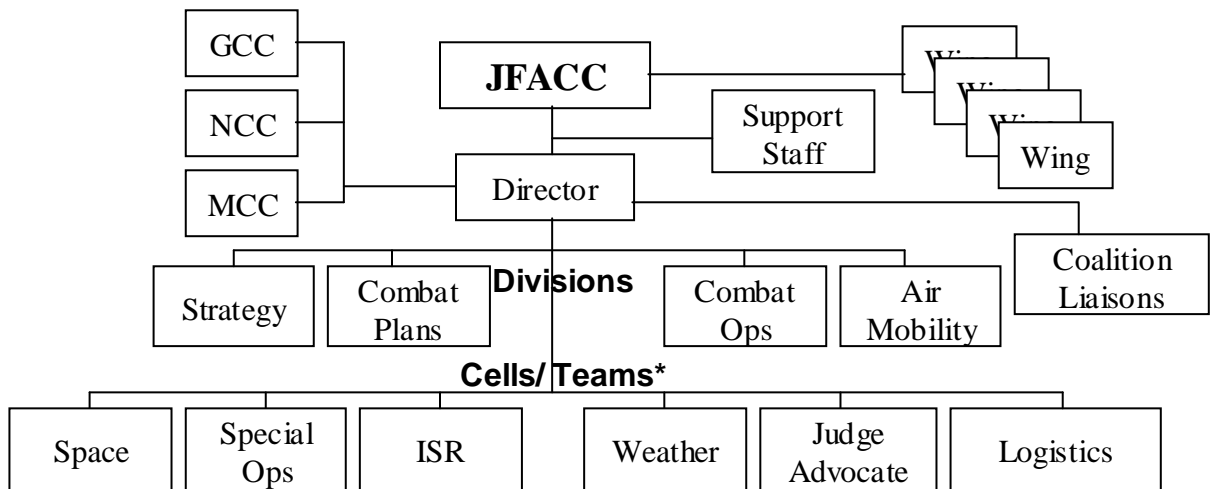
GCC

NCC

MCC

JFACC

Support Staff

Director

W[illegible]

W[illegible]

W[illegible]

Wing

Coalition Liaisons

Divisions

Strategy

Combat Plans

Combat Ops

Air Mobility

Cells/ Teams*

Space

Special Ops

ISR

Weather

Judge Advocate

Logistics